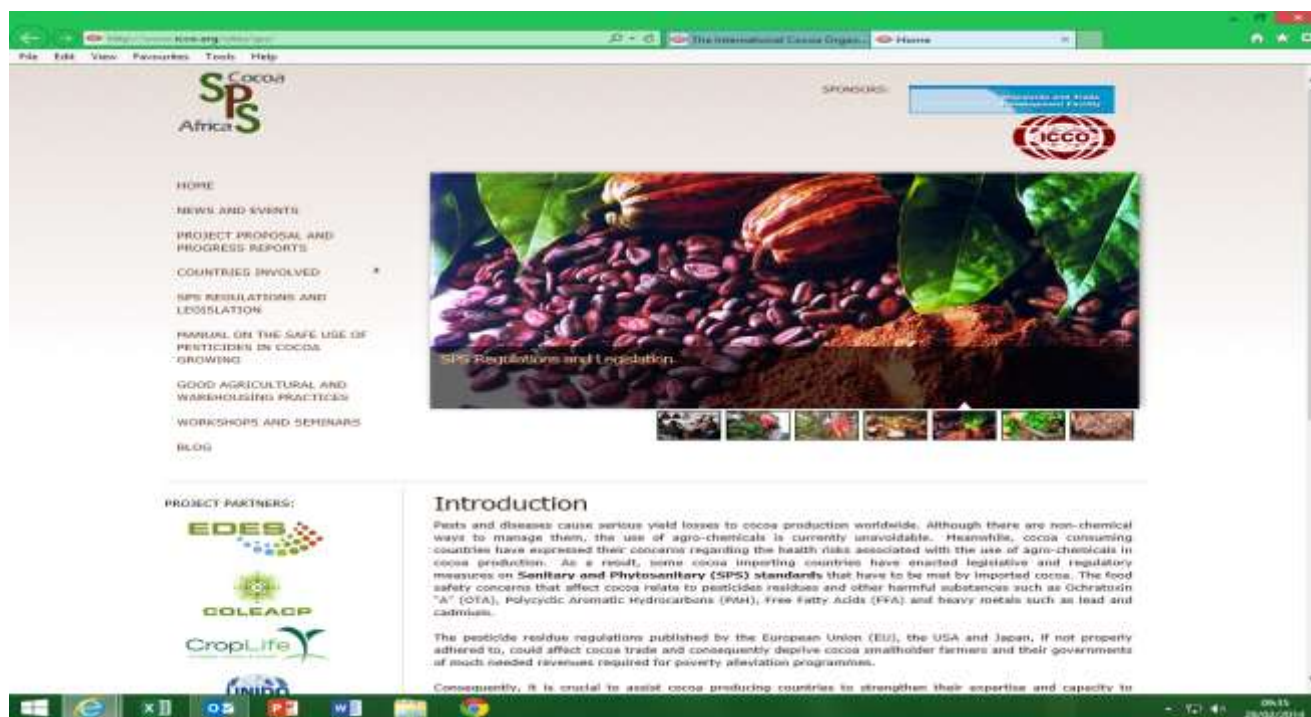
http://www.icco.org/sites/sps/

The International Cocoa Organ... Home

File Edit View Favourites Tools Help

Cocoa SPS Africa

SPONSORS:

ICCO

HOME

NEWS AND EVENTS

PROJECT PROPOSAL AND PROGRESS REPORTS

COUNTRIES INVOLVED

SPS REGULATIONS AND LEGISLATION

MANUAL ON THE SAFE USE OF PESTICIDES IN COCOA GROWING

GOOD AGRICULTURAL AND WAREHOUSING PRACTICES

WORKSHOPS AND SEMINARS

BLOG

SPS Regulations and Legislation

PROJECT PARTNERS:

EDES

COLEACP

CropLife

UNIDO

Introduction

Pests and diseases cause serious yield losses to cocoa production worldwide. Although there are non-chemical ways to manage them, the use of agro-chemicals is currently unavoidable. Meanwhile, cocoa consuming countries have expressed their concerns regarding the health risks associated with the use of agro-chemicals in cocoa production. As a result, some cocoa importing countries have enacted legislative and regulatory measures on **Sanitary and Phytosanitary (SPS) standards** that have to be met by imported cocoa. The food safety concerns that affect cocoa relate to pesticides residues and other harmful substances such as Ochratoxin "A" (OTA), Polycyclic Aromatic Hydrocarbons (PAH), Free Fatty Acids (FFA) and heavy metals such as lead and cadmium.

The pesticide residue regulations published by the European Union (EU), the USA and Japan, if not properly adhered to, could affect cocoa trade and consequently deprive cocoa smallholder farmers and their governments of much needed revenues required for poverty alleviation programmes.

Consequently, it is crucial to assist cocoa producing countries to strengthen their expertise and capacity to

09:15
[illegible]